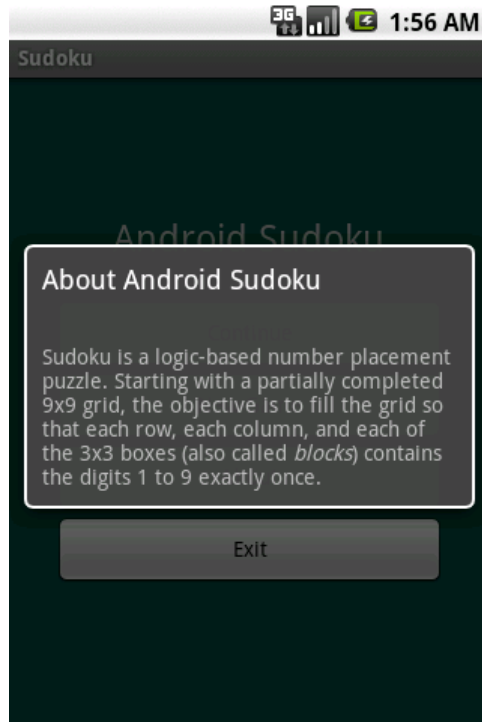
3G 1:56 AM

Sudoku

Android Sudoku

About Android Sudoku

Continue

Sudoku is a logic-based number placement puzzle. Starting with a partially completed 9x9 grid, the objective is to fill the grid so that each row, each column, and each of the 3x3 boxes (also called *blocks*) contains the digits 1 to 9 exactly once.

Exit